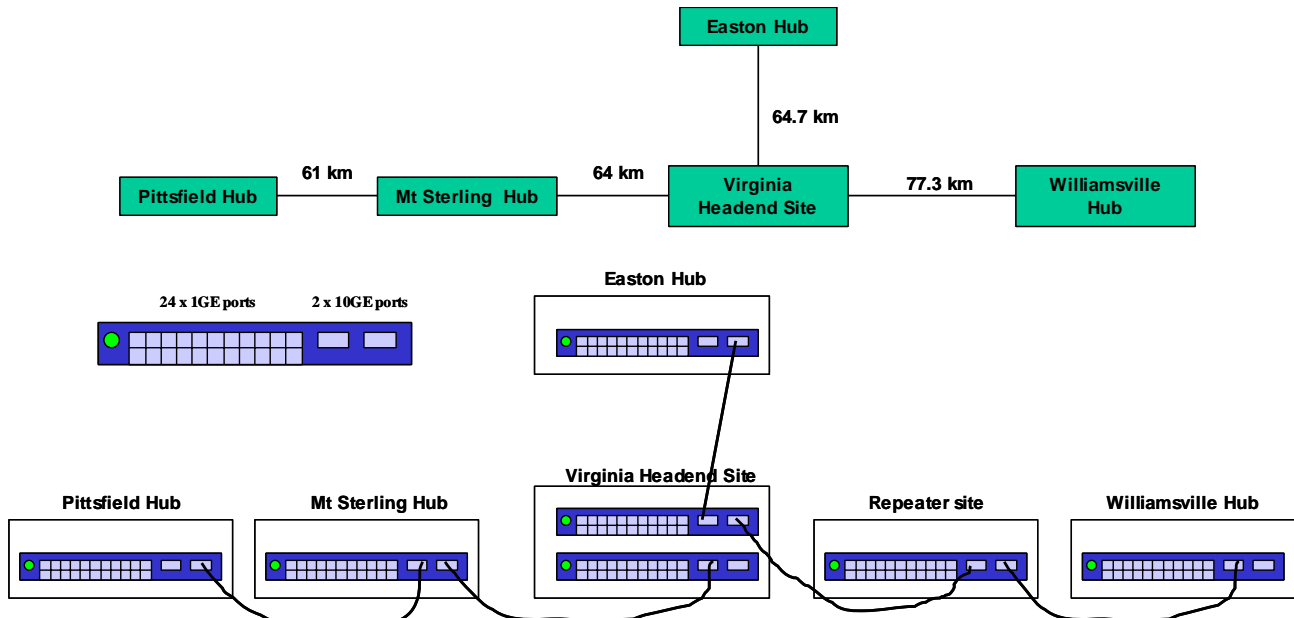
Easton Hub

64.7 km

Pittsfield Hub

61 km

Mt Sterling Hub

64 km

Virginia Headend Site

77.3 km

Williamsville Hub

24 x 1GE ports

2 x 10GE ports

Easton Hub

Virginia Headend Site

Pittsfield Hub

Mt Sterling Hub

Repeater site

Williamsville Hub